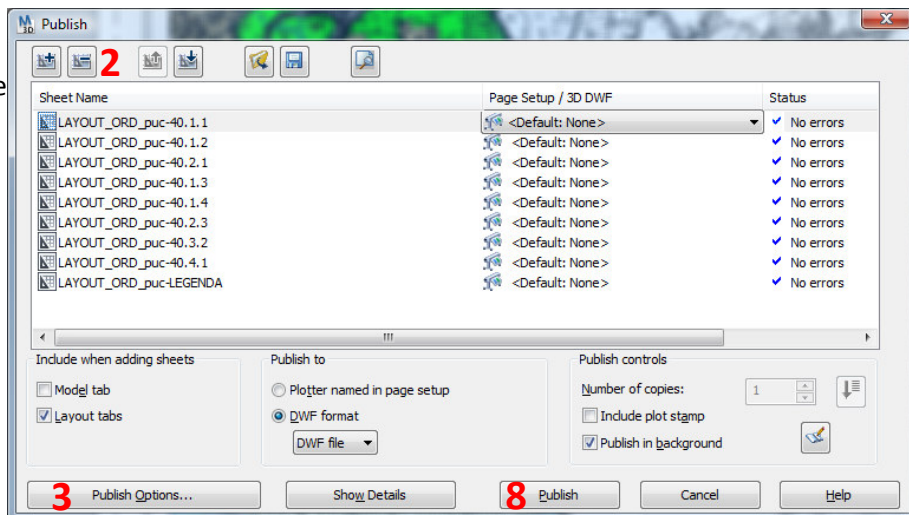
Publish

2

| Sheet Name | Page Setup / 3D DWF | Status |
|---|---|---|
| LAYOUT_ORD_puc-40.1.1 | <Default: None> | No errors |
| LAYOUT_ORD_puc-40.1.2 | <Default: None> | No errors |
| LAYOUT_ORD_puc-40.2.1 | <Default: None> | No errors |
| LAYOUT_ORD_puc-40.1.3 | <Default: None> | No errors |
| LAYOUT_ORD_puc-40.1.4 | <Default: None> | No errors |
| LAYOUT_ORD_puc-40.2.3 | <Default: None> | No errors |
| LAYOUT_ORD_puc-40.3.2 | <Default: None> | No errors |
| LAYOUT_ORD_puc-40.4.1 | <Default: None> | No errors |
| LAYOUT_ORD_puc-LEGENDA | <Default: None> | No errors |

Include when adding sheets
Model tab
Layout tabs

Publish to
Plotter named in page setup
DWF format
DWF file

Publish controls
Number of copies: 1
Include plot stamp
Publish in background

3 Publish Options...
Show Details
8 Publish
Cancel
Help